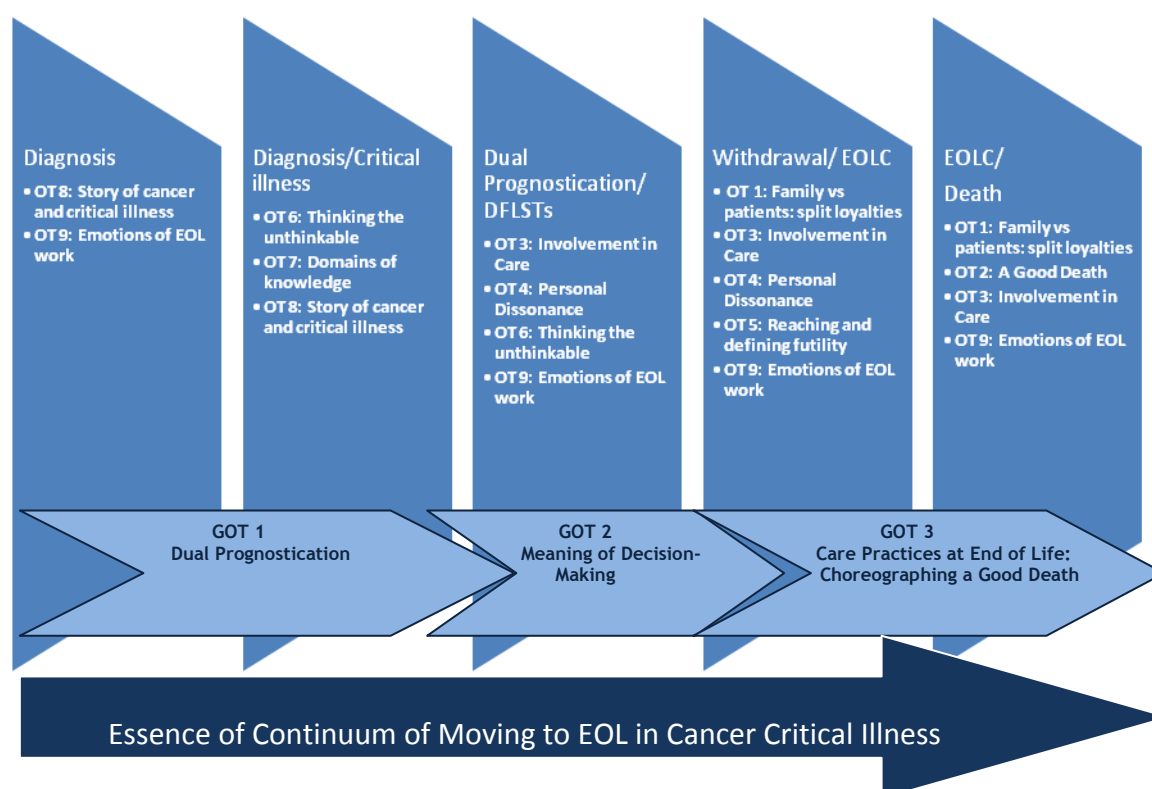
Diagnosis
• OT8: Story of cancer and critical illness
• OT9: Emotions of EOL work

Diagnosis/Critical illness
• OT6: Thinking the unthinkable
• OT7: Domains of knowledge
• OT8: Story of cancer and critical illness

Dual Prognostication/ DFLSTs
• OT3: Involvement in Care
• OT4: Personal Dissonance
• OT6: Thinking the unthinkable
• OT9: Emotions of EOL work

Withdrawal/ EOLC
• OT 1: Family vs patients: split loyalties
• OT3: Involvement in Care
• OT4: Personal Dissonance
• OT5: Reaching and defining futility
• OT9: Emotions of EOL work

EOLC/ Death
• OT1: Family vs patients: split loyalties
• OT2: A Good Death
• OT3: Involvement in Care
• OT9: Emotions of EOL work

GOT 1
Dual Prognostication

GOT 2
Meaning of Decision-Making

GOT 3
Care Practices at End of Life: Choreographing a Good Death

Essence of Continuum of Moving to EOL in Cancer Critical Illness